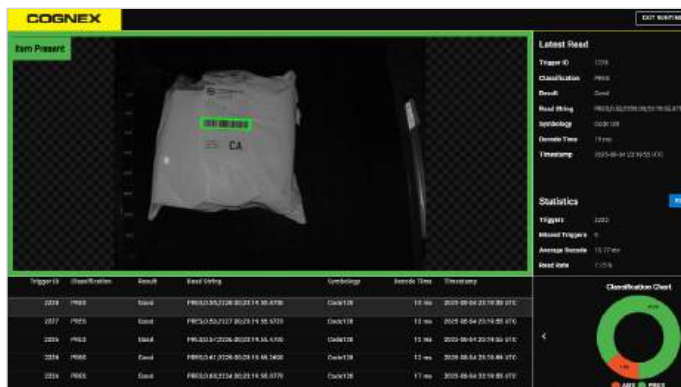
COGNEX

EXIT RUNTIME

Item Present

CA

Latest Read

Trigger ID 2228

Classification PASS

Result Good

Read String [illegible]

Symbology Code128

Decode Time 11 ms

Timestamp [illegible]

Statistics

Triggers 2282

Missed Triggers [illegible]

Average Decode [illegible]

Read Rate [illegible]

| Trigger ID | Classification | Result | Read String | Symbology | Decode Time | Timestamp |
|---|---|---|---|---|---|---|
| 2228 | PASS | Good | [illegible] | Code128 | 11 ms | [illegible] UTC |
| 2227 | PASS | Good | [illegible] | Code128 | 12 ms | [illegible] UTC |
| 2226 | PASS | Good | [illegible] | Code128 | 13 ms | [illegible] UTC |
| 2225 | PASS | Good | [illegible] | Code128 | 12 ms | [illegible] UTC |
| 2224 | PASS | Good | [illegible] | Code128 | 17 ms | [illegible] UTC |

Classification Chart

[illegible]

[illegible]

ABSE PASS